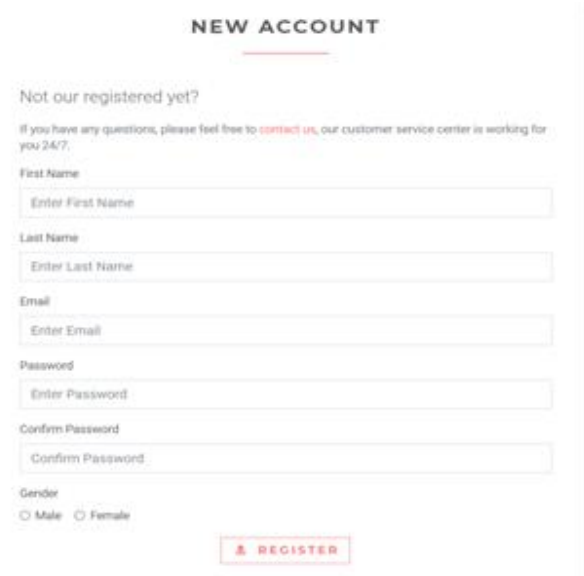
NEW ACCOUNT

Not our registered yet?

If you have any questions, please feel free to contact us, our customer service center is working for you 24/7.

First Name

Enter First Name

Last Name

Enter Last Name

Email

Enter Email

Password

Enter Password

Confirm Password

Confirm Password

Gender

Male Female

REGISTER